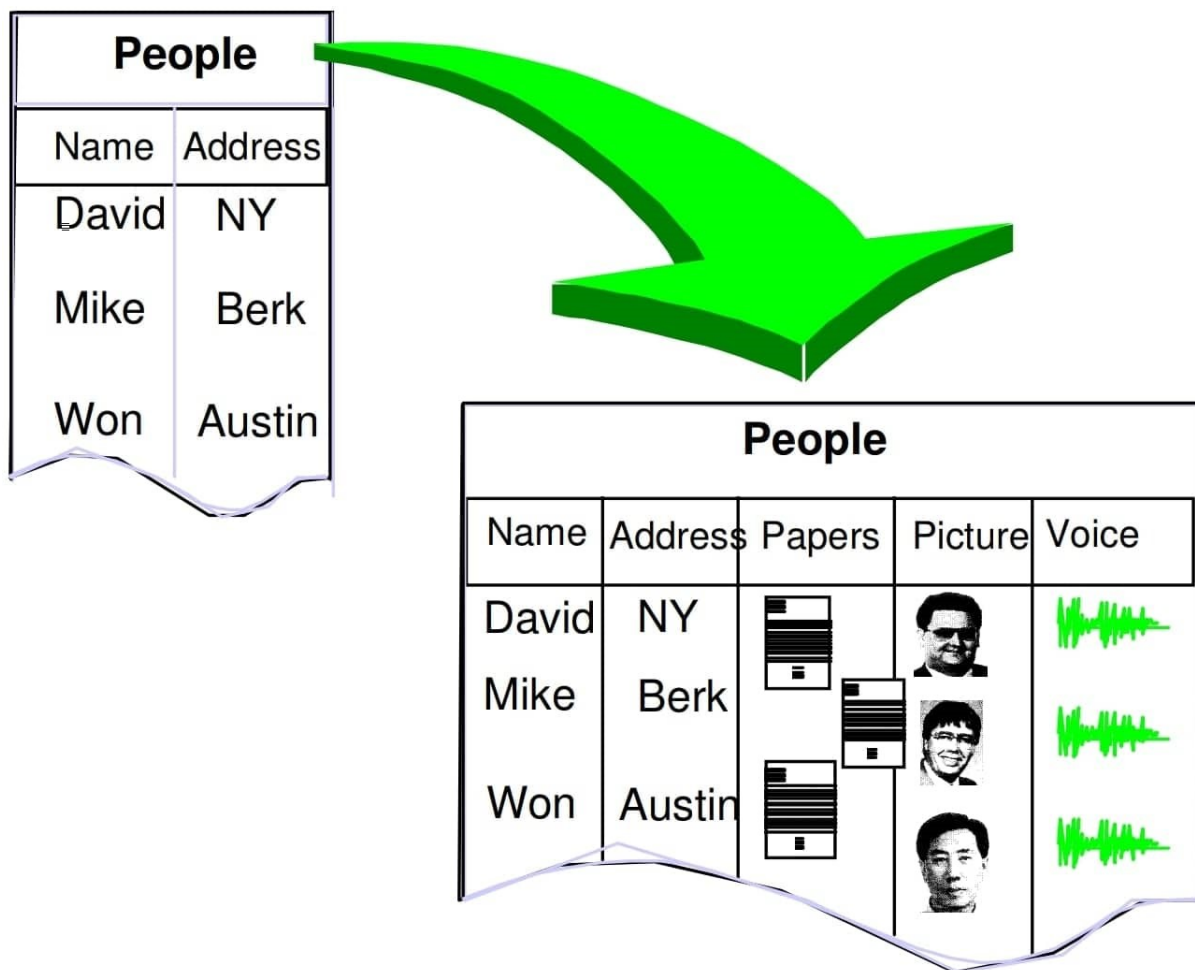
People

| Name | Address |
|---|---|
| David | NY |
| Mike | Berk |
| Won | Austin |

People

| Name | Address | Papers | Picture | Voice |
|---|---|---|---|---|
| David | NY | | | |
| Mike | Berk | | | |
| Won | Austin | | | |